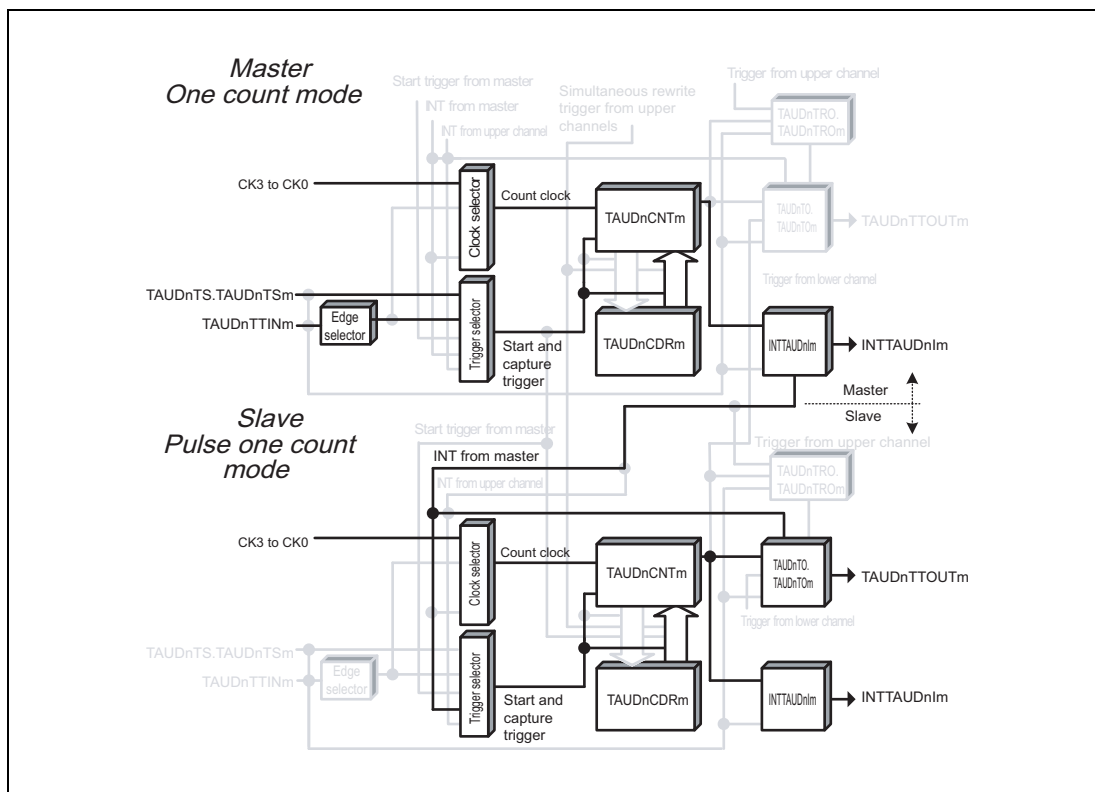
Master
One count mode

Start trigger from master
INT from master
INT from upper channel
Simultaneous rewrite trigger from upper channels
Trigger from upper channel
TAUDnTRO.
TAUDnTROm

CK3 to CK0
Clock selector
Count clock
TAUDnCNTm
TAUDnTO.
TAUDnTOm
TAUDnTTOUTm
Trigger from lower channel

TAUDnTS.TAUDnTSm
TAUDnTTINm
Edge selector
Trigger selector
Start and capture trigger
TAUDnCDRm
INTTAUDnIm
INTTAUDnIm

Master
Slave

Slave
Pulse one count mode

Start trigger from master
INT from master
INT from upper channel
Trigger from upper channel
TAUDnTRO.
TAUDnTROm

CK3 to CK0
Clock selector
Count clock
TAUDnCNTm
TAUDnTO.
TAUDnTOm
TAUDnTTOUTm
Trigger from lower channel

TAUDnTS.TAUDnTSm
TAUDnTTINm
Edge selector
Trigger selector
Start and capture trigger
TAUDnCDRm
INTTAUDnIm
INTTAUDnIm